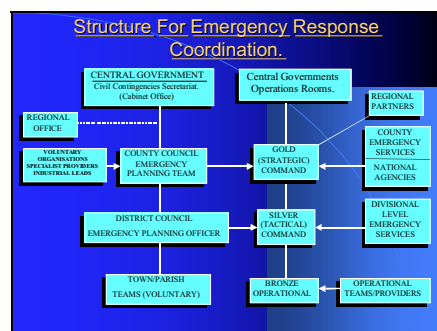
Structure For Emergency Response Coordination.

CENTRAL GOVERNMENT
Civil Contingencies Secretariat.
(Cabinet Office)

Central Governments Operations Rooms.

REGIONAL PARTNERS

REGIONAL OFFICE

COUNTY EMERGENCY SERVICES

NATIONAL AGENCIES

VOLUNTARY ORGANISATIONS SPECIALIST PROVIDERS INDUSTRIAL LEADS

COUNTY COUNCIL EMERGENCY PLANNING TEAM

GOLD (STRATEGIC) COMMAND

DISTRICT COUNCIL
EMERGENCY PLANNING OFFICER

SILVER (TACTICAL) COMMAND

DIVISIONAL LEVEL EMERGENCY SERVICES

TOWN/PARISH
TEAMS (VOLUNTARY)

BRONZE OPERATIONAL

OPERATIONAL TEAMS/PROVIDERS